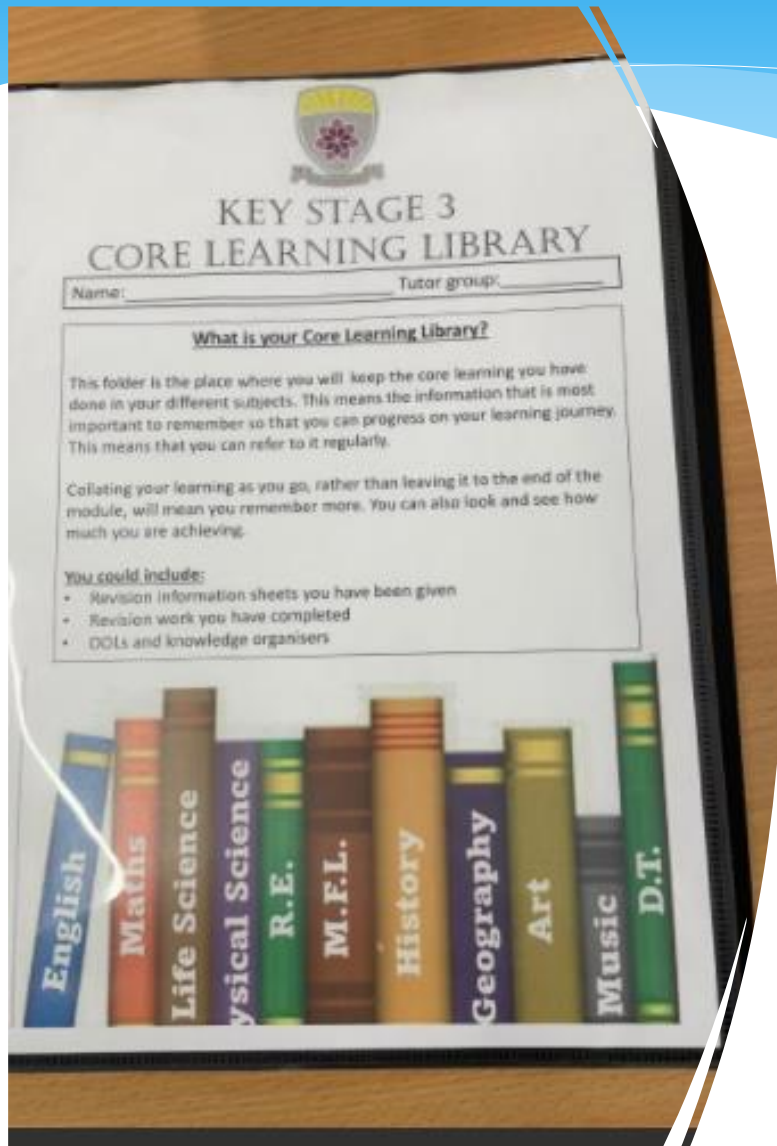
KEY STAGE 3
CORE LEARNING LIBRARY

Name:_______________ Tutor group:__________

What is your Core Learning Library?

This folder is the place where you will keep the core learning you have done in your different subjects. This means the information that is most important to remember so that you can progress on your learning journey. This means that you can refer to it regularly.

Collating your learning as you go, rather than leaving it to the end of the module, will mean you remember more. You can also look and see how much you are achieving.

You could include:
• Revision information sheets you have been given
• Revision work you have completed
• DOLs and knowledge organisers

English
Maths
Life Science
ysical Science
R.E.
M.F.L.
History
Geography
Art
Music
D.T.